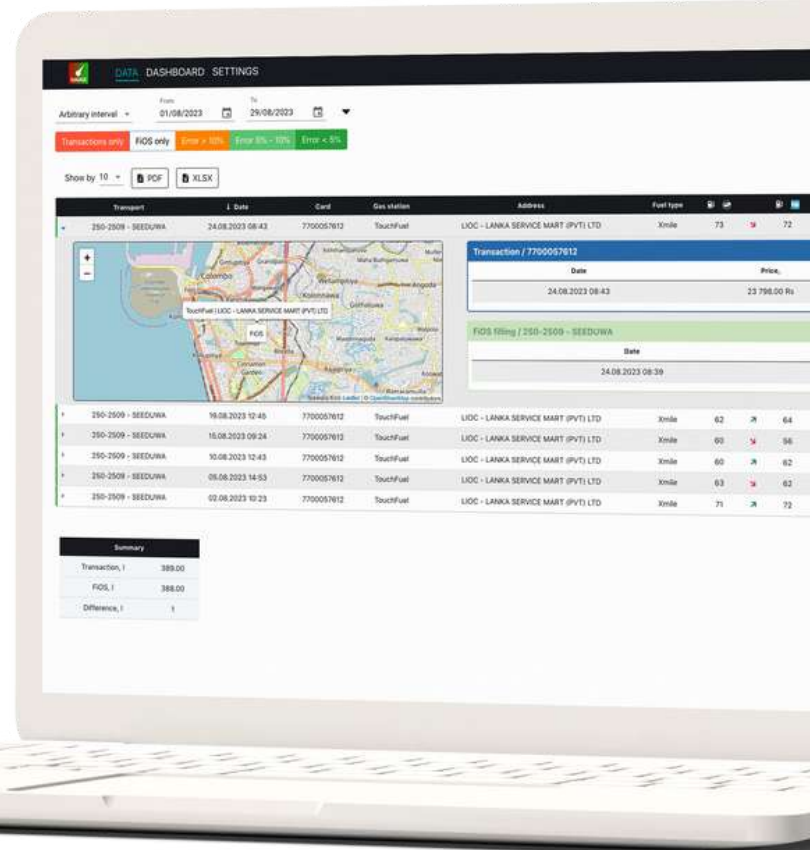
DATA DASHBOARD SETTINGS

Arbitrary interval From 01/08/2023 To 29/08/2023

Transactions only FiOS only Error > 10% Error 5% - 10% Error < 5%

Show by 10 PDF XLSX

| Transport | Date | Card | Gas station | Address | Fuel type | | | |
|---|---|---|---|---|---|---|---|---|
| 250-2509 - SEEDUWA | 24.08.2023 08:43 | 7700057612 | TouchFuel | LIOC - LANKA SERVICE MART (PVT) LTD | Xmile | 73 | | 72 |

Colombo Wellampitiya Kolonnawa Kotte Kaduwela
TouchFuel | LIOC - LANKA SERVICE MART (PVT) LTD
FiOS
Leaflet | © OpenStreetMap contributors

Transaction / 7700057612
| Date | Price, |
|---|---|
| 24.08.2023 08:43 | 23 798.00 Rs |

FiOS filling / 250-2509 - SEEDUWA
| Date |
|---|
| 24.08.2023 08:39 |

| Transport | Date | Card | Gas station | Address | Fuel type | | | |
|---|---|---|---|---|---|---|---|---|
| 250-2509 - SEEDUWA | 19.08.2023 12:45 | 7700057612 | TouchFuel | LIOC - LANKA SERVICE MART (PVT) LTD | Xmile | 62 | | 64 |
| 250-2509 - SEEDUWA | 15.08.2023 09:24 | 7700057612 | TouchFuel | LIOC - LANKA SERVICE MART (PVT) LTD | Xmile | 60 | | 56 |
| 250-2509 - SEEDUWA | 10.08.2023 12:43 | 7700057612 | TouchFuel | LIOC - LANKA SERVICE MART (PVT) LTD | Xmile | 60 | | 62 |
| 250-2509 - SEEDUWA | 05.08.2023 14:53 | 7700057612 | TouchFuel | LIOC - LANKA SERVICE MART (PVT) LTD | Xmile | 63 | | 62 |
| 250-2509 - SEEDUWA | 02.08.2023 10:23 | 7700057612 | TouchFuel | LIOC - LANKA SERVICE MART (PVT) LTD | Xmile | 71 | | 72 |

| Summary | |
|---|---|
| Transaction, l | 389.00 |
| FiOS, l | 388.00 |
| Difference, l | 1 |